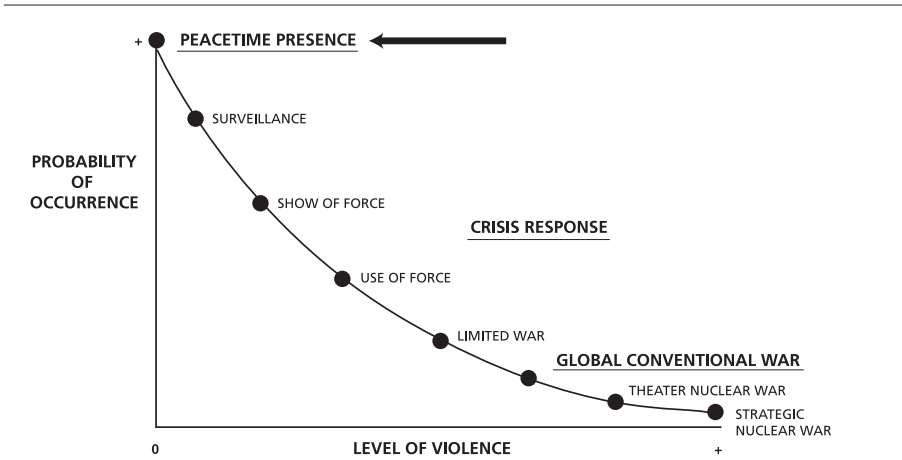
+ PEACETIME PRESENCE

SURVEILLANCE

PROBABILITY OF OCCURRENCE

SHOW OF FORCE

CRISIS RESPONSE

USE OF FORCE

LIMITED WAR

GLOBAL CONVENTIONAL WAR

THEATER NUCLEAR WAR

STRATEGIC NUCLEAR WAR

0 LEVEL OF VIOLENCE +